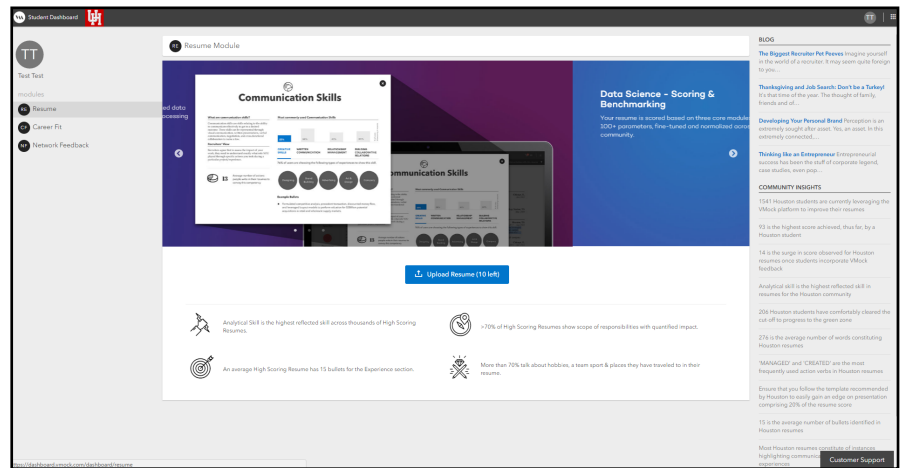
Student Dashboard

TT

TT

Test Test

modules

RE Resume

CF Career Fit

NF Network Feedback

RE Resume Module

Communication Skills

Data Science - Scoring & Benchmarking

Your resume is scored based on three core module 100+ parameters, fine-tuned and normalized acro community.

ed data ocessing

Upload Resume (10 left)

Analytical Skill is the highest reflected skill across thousands of High Scoring Resumes.

>70% of High Scoring Resumes show scope of responsibilities with quantified impact.

An average High Scoring Resume has 15 bullets for the Experience section.

More than 70% talk about hobbies, a team sport & places they have traveled to in their resume.

BLOG

The Biggest Recruiter Pet Peeves Imagine yourself in the world of a recruiter. It may seem quite foreign to you...

Thanksgiving and Job Search: Don't be a Turkey! It's that time of the year. The thought of family, friends and of...

Developing Your Personal Brand Perception is an extremely sought after asset. Yes, an asset. In this extremely connected...

Thinking like an Entrepreneur Entrepreneurial success has been the stuff of corporate legend, case studies, even pop...

COMMUNITY INSIGHTS

1541 Houston students are currently leveraging the VMock platform to improve their resumes

92 is the highest score achieved, thus far, by a Houston student

14 is the surge in score observed for Houston resumes once students incorporate VMock feedback

Analytical skill is the highest reflected skill in resumes for the Houston community

206 Houston students have comfortably cleared the cut-off to progress to the green zone

276 is the average number of words constituting Houston resumes

'MANAGED' and 'CREATED' are the most frequently used action verbs in Houston resumes

Ensure that you follow the template recommended by Houston to easily gain an edge on presentation comprising 20% of the resume score

15 is the average number of bullets identified in Houston resumes

Most Houston resumes constitute of instances highlighting communic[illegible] experiences

Customer Support

https://dashboard.vmock.com/dashboard/resume